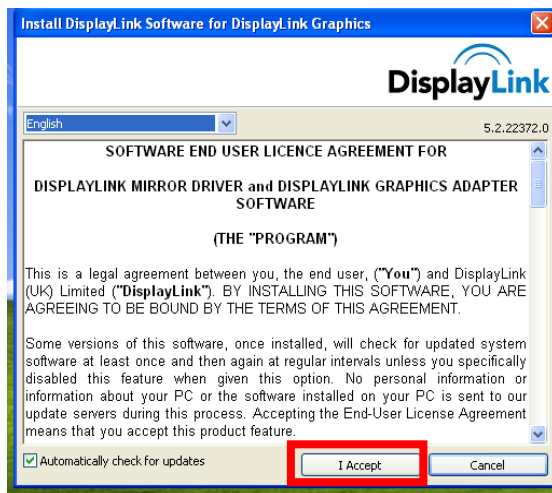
Install DisplayLink Software for DisplayLink Graphics

DisplayLink

English

5.2.22372.0

SOFTWARE END USER LICENCE AGREEMENT FOR

DISPLAYLINK MIRROR DRIVER and DISPLAYLINK GRAPHICS ADAPTER SOFTWARE

(THE "PROGRAM")

This is a legal agreement between you, the end user, ("You") and DisplayLink (UK) Limited ("DisplayLink"). BY INSTALLING THIS SOFTWARE, YOU ARE AGREEING TO BE BOUND BY THE TERMS OF THIS AGREEMENT.

Some versions of this software, once installed, will check for updated system software at least once and then again at regular intervals unless you specifically disabled this feature when given this option. No personal information or information about your PC or the software installed on your PC is sent to our update servers during this process. Accepting the End-User License Agreement means that you accept this product feature.

Automatically check for updates

I Accept

Cancel